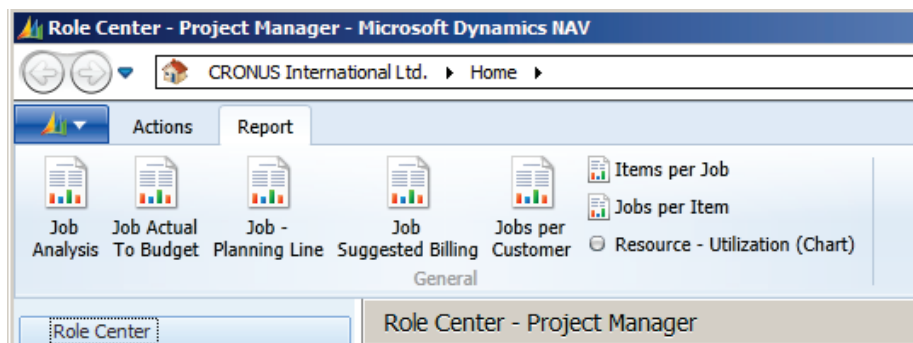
Role Center - Project Manager - Microsoft Dynamics NAV

CRONUS International Ltd. ▸ Home ▸

Actions
Report

Job Analysis
Job Actual To Budget
Job - Planning Line
Job Suggested Billing
Jobs per Customer
Items per Job
Jobs per Item
Resource - Utilization (Chart)
General

Role Center

Role Center - Project Manager